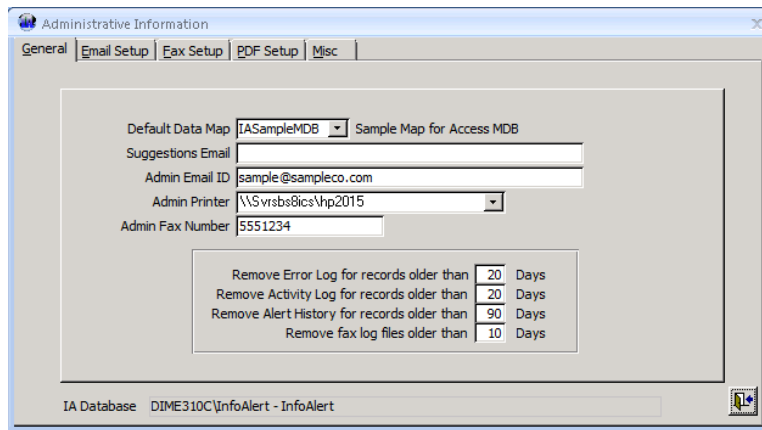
Administrative Information

General | Email Setup | Fax Setup | PDF Setup | Misc

Default Data Map IASampleMDB Sample Map for Access MDB
Suggestions Email
Admin Email ID sample@sampleco.com
Admin Printer \\Svrsbs8ics\hp2015
Admin Fax Number 5551234

Remove Error Log for records older than 20 Days
Remove Activity Log for records older than 20 Days
Remove Alert History for records older than 90 Days
Remove fax log files older than 10 Days

IA Database DIME310C\InfoAlert - InfoAlert